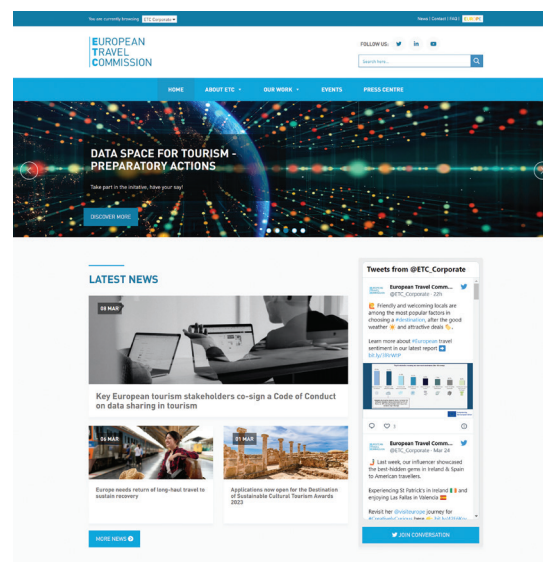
You are currently browsing ETC Corporate

News | Contact | FAQ |

EUROPEAN TRAVEL COMMISSION

FOLLOW US:

Search here...

HOME ABOUT ETC OUR WORK EVENTS PRESS CENTRE

DATA SPACE FOR TOURISM - PREPARATORY ACTIONS

Take part in the initiative, have your say!

DISCOVER MORE

LATEST NEWS

08 MAR

Key European tourism stakeholders co-sign a Code of Conduct on data sharing in tourism

06 MAR

Europe needs return of long-haul travel to sustain recovery

01 MAR

Applications now open for the Destination of Sustainable Cultural Tourism Awards 2023

MORE NEWS

Tweets from @ETC_Corporate

European Travel Comm... @ETC_Corporate · 22h

Friendly and welcoming locals are among the most popular factors in choosing a #destination, after the good weather and attractive deals.

Learn more about #Europeans' travel sentiment in our latest report bit.ly/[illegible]

European Travel Comm... @ETC_Corporate · Mar 24

Last week, our influencer showcased the best-hidden gems in Ireland & Spain to American travellers.

Experiencing St Patrick's in Ireland and enjoying Las Fallas in Valencia

Revisit her #visiteurope journey for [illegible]

JOIN CONVERSATION